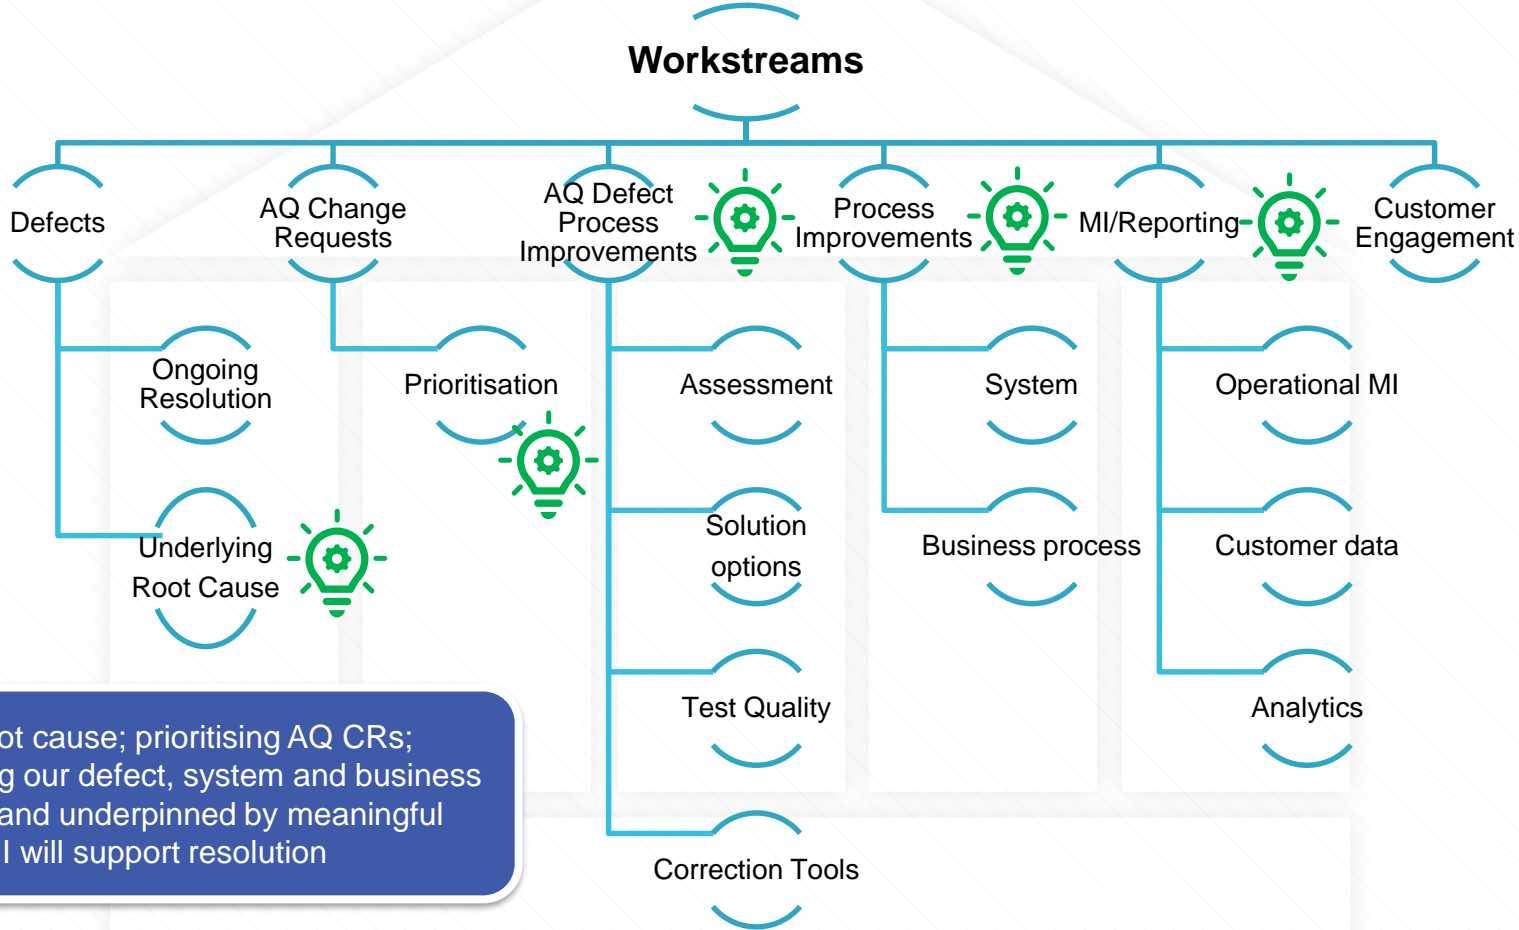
Workstreams

Defects

Ongoing Resolution

Underlying Root Cause

AQ Change Requests

Prioritisation

AQ Defect Process Improvements

Assessment

Solution options

Test Quality

Correction Tools

Process Improvements

System

Business process

MI/Reporting

Operational MI

Customer data

Analytics

Customer Engagement

ot cause; prioritising AQ CRs; g our defect, system and business and underpinned by meaningful l will support resolution